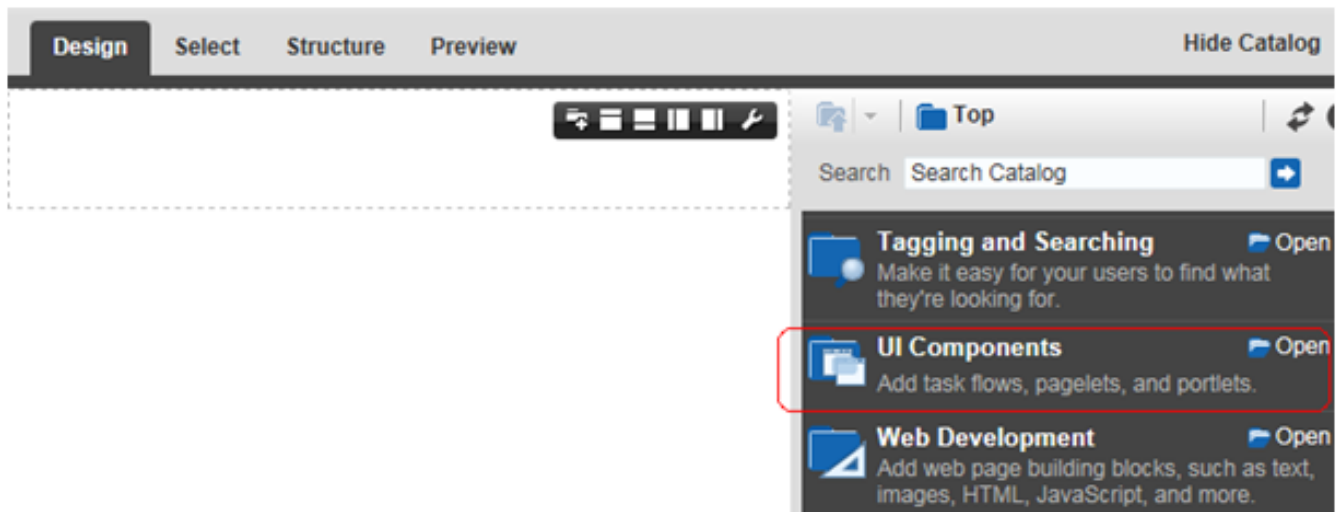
Design Select Structure Preview Hide Catalog

Top

Search Search Catalog

Tagging and Searching
Make it easy for your users to find what they're looking for.
Open

UI Components
Add task flows, pagelets, and portlets.
Open

Web Development
Add web page building blocks, such as text, images, HTML, JavaScript, and more.
Open